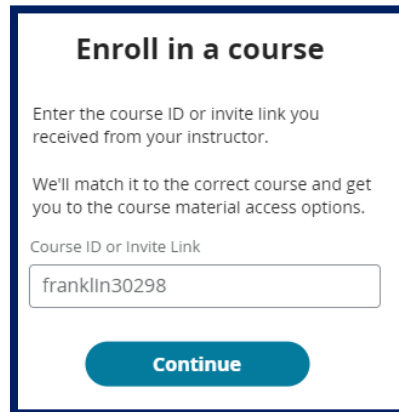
Enroll in a course

Enter the course ID or invite link you received from your instructor.

We'll match it to the correct course and get you to the course material access options.

Course ID or Invite Link

franklin30298

Continue